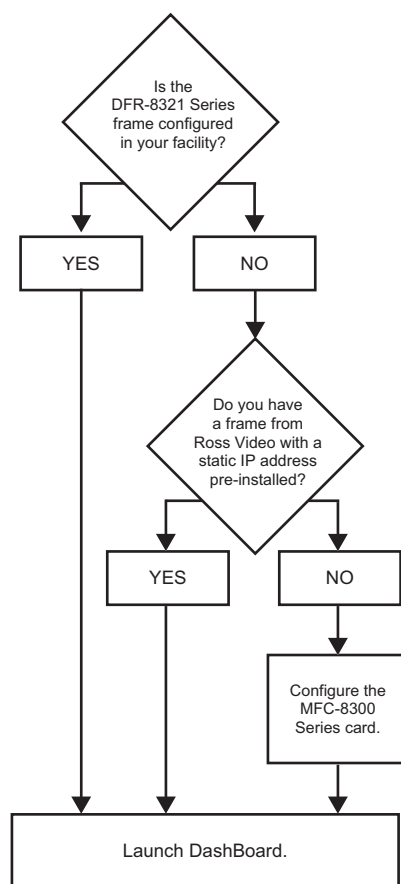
Is the DFR-8321 Series frame configured in your facility?

YES

NO

Do you have a frame from Ross Video with a static IP address pre-installed?

YES

NO

Configure the MFC-8300 Series card.

Launch DashBoard.